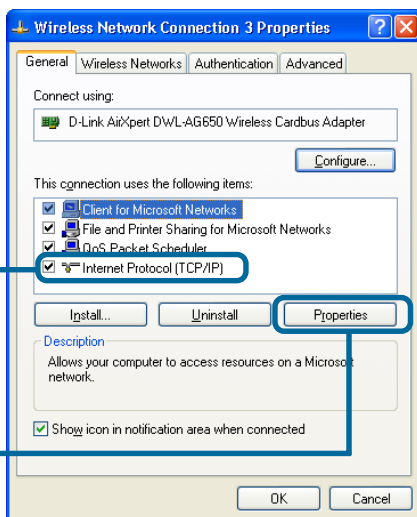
Wireless Network Connection 3 Properties

General | Wireless Networks | Authentication | Advanced

Connect using:

D-Link AirXpert DWL-AG650 Wireless Cardbus Adapter

Configure...

This connection uses the following items:

Client for Microsoft Networks
File and Printer Sharing for Microsoft Networks
QoS Packet Scheduler
Internet Protocol (TCP/IP)

Install... | Uninstall | Properties

Description
Allows your computer to access resources on a Microsoft network.

Show icon in notification area when connected

OK | Cancel